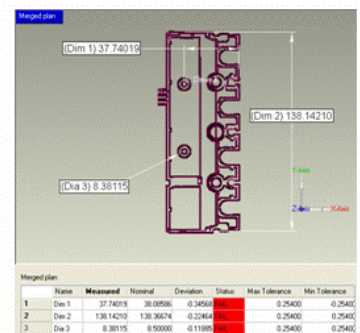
Merged plan

(Dim 1) 37.74019

(Dim 2) 138.14210

(Dia 3) 8.38115

Y-Axis

Z-Axis

X-Axis

Merged plan

| | Name | Measured | Nominal | Deviation | Status | Max Tolerance | Min Tolerance |
|---|---|---|---|---|---|---|---|
| 1 | Dim 1 | 37.74019 | 38.08586 | -0.34568 | FAIL | 0.25400 | -0.2540 |
| 2 | Dim 2 | 138.14210 | 138.36674 | -0.22464 | FAIL | 0.25400 | -0.2540 |
| 3 | Dia 3 | 8.38115 | 8.50000 | -0.11885 | FAIL | 0.25400 | -0.2540 |